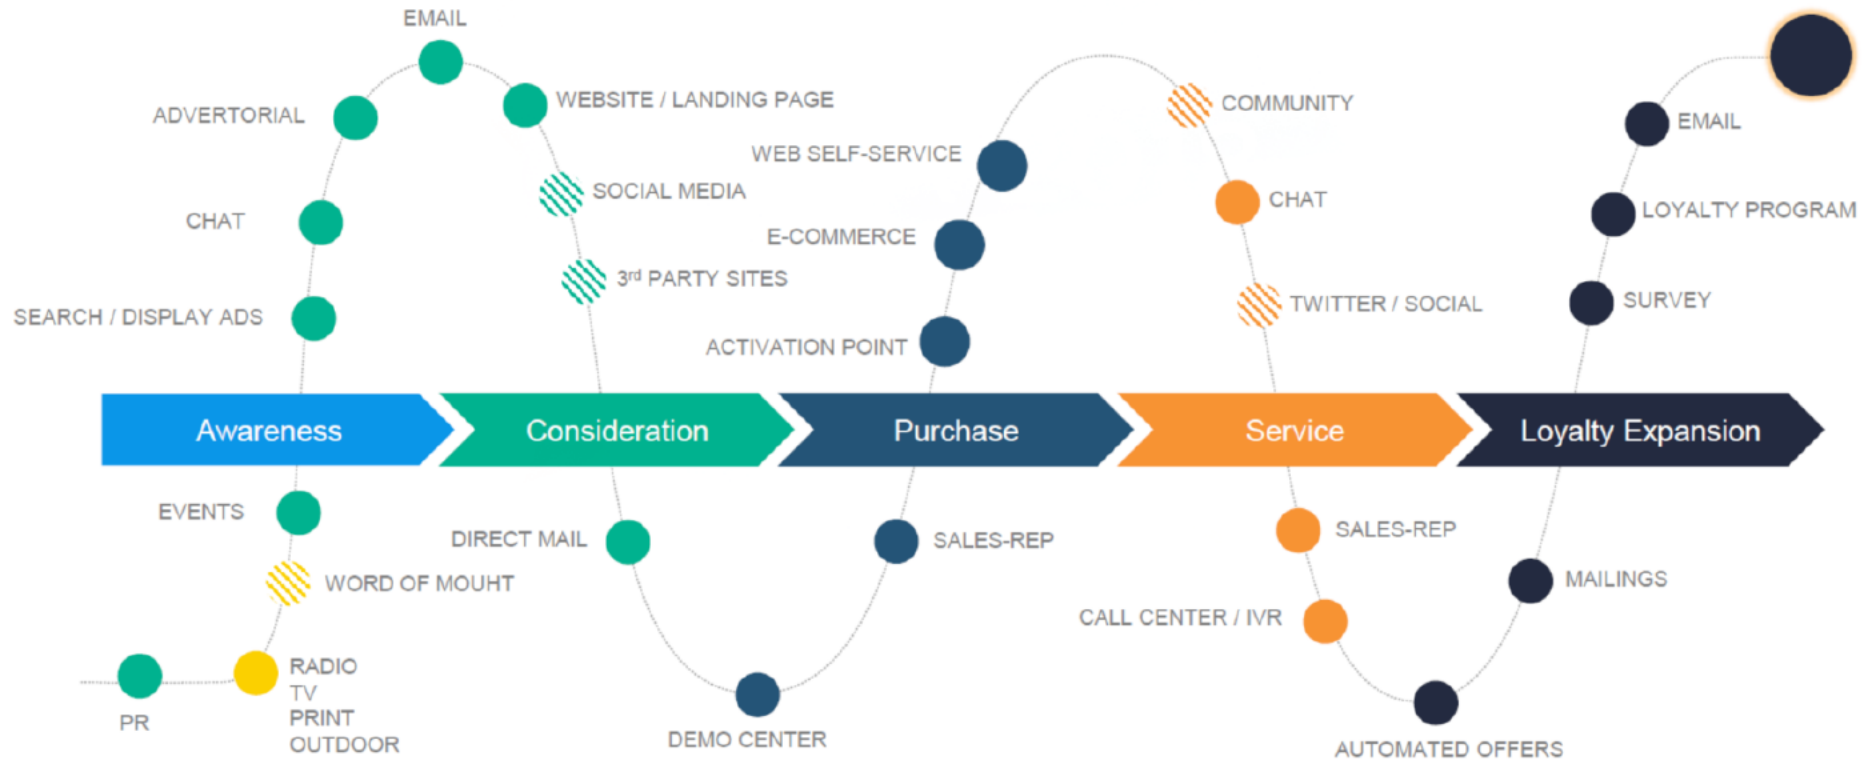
EMAIL

ADVERTORIAL

WEBSITE / LANDING PAGE

SOCIAL MEDIA

CHAT

SEARCH / DISPLAY ADS

3rd PARTY SITES

WEB SELF-SERVICE

E-COMMERCE

ACTIVATION POINT

COMMUNITY

CHAT

TWITTER / SOCIAL

EMAIL

LOYALTY PROGRAM

SURVEY

Awareness

Consideration

Purchase

Service

Loyalty Expansion

EVENTS

WORD OF MOUHT

PR

RADIO
TV
PRINT
OUTDOOR

DIRECT MAIL

DEMO CENTER

SALES-REP

SALES-REP

CALL CENTER / IVR

AUTOMATED OFFERS

MAILINGS